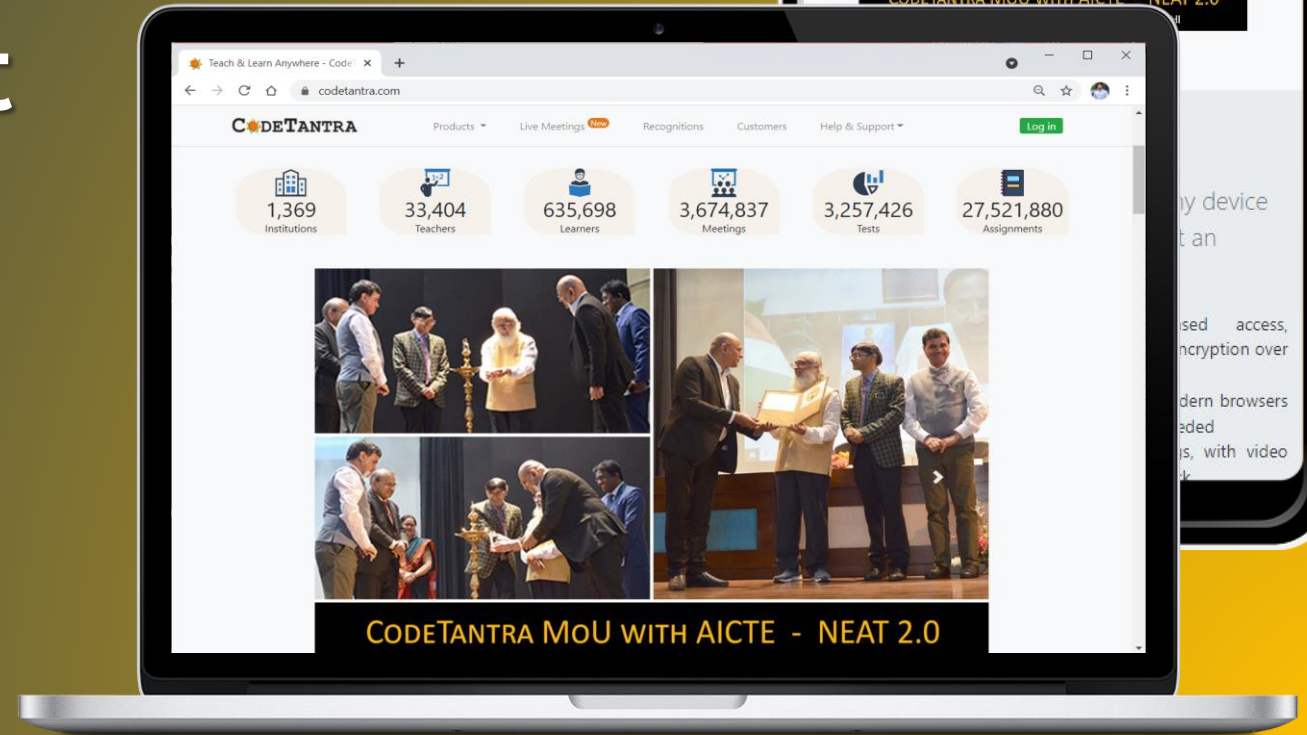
Teach & Learn Anywhere - CodeT

codetantra.com

CODETANTRA

Products

Live Meetings New

Recognitions

Customers

Help & Support

Log in

1,369
Institutions

33,404
Teachers

635,698
Learners

3,674,837
Meetings

3,257,426
Tests

27,521,880
Assignments

CODETANTRA MOU WITH AICTE - NEAT 2.0

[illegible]y device
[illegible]t an

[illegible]sed access,
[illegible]ncryption over

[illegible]dern browsers
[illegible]eded
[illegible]s, with video
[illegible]